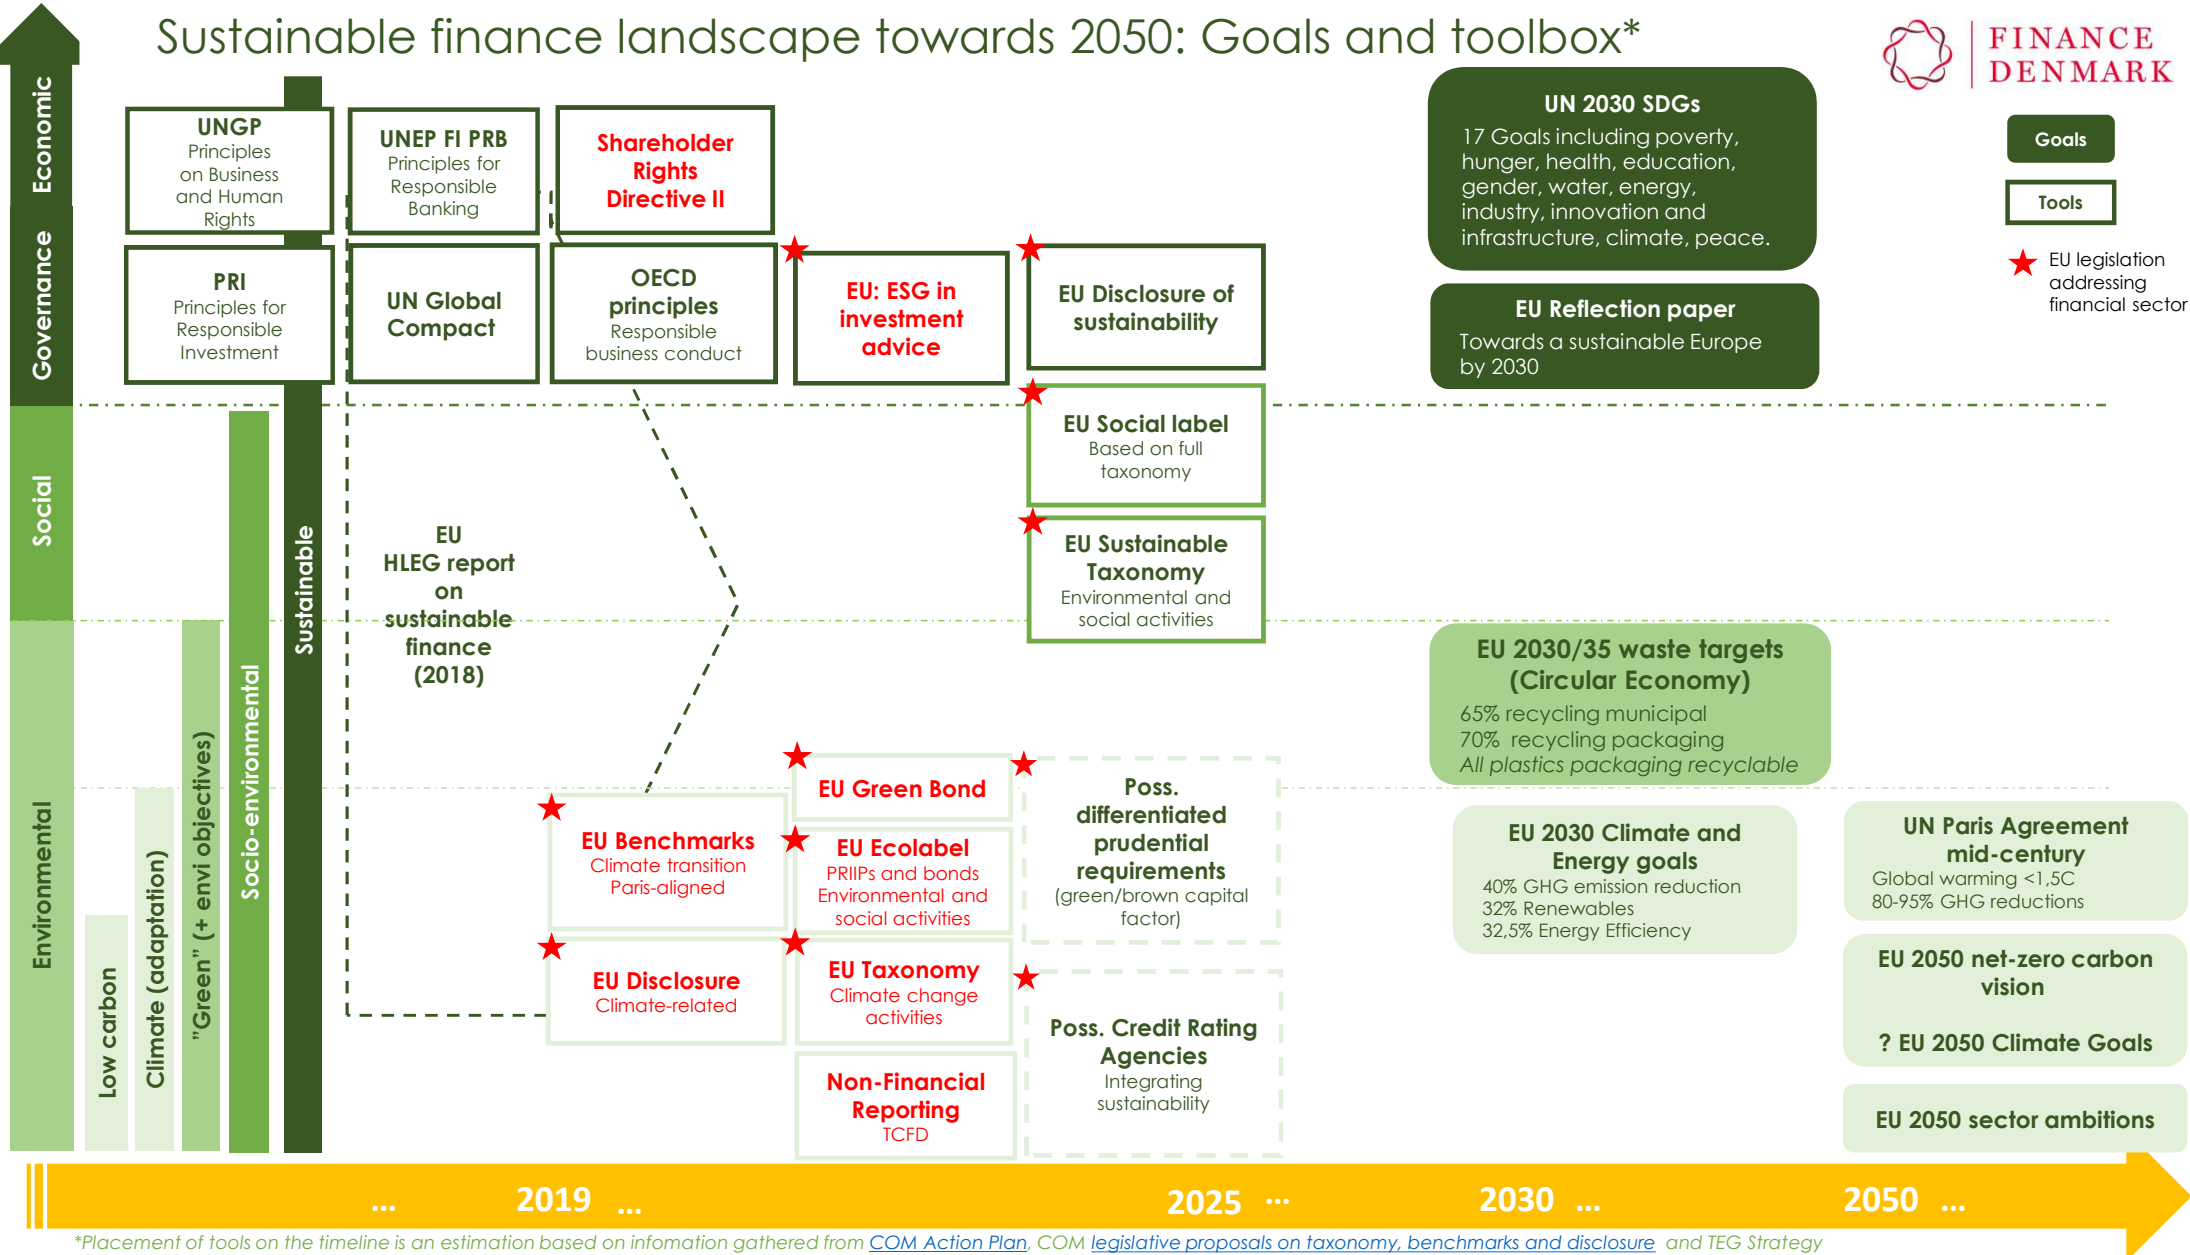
Sustainable finance landscape towards 2050: Goals and toolbox*

FINANCE DENMARK

Economic
Governance
Social
Environmental
Low carbon
Climate (adaptation)
"Green" (+ envi objectives)
Socio-environmental
Sustainable

UNGP
Principles on Business and Human Rights

PRI
Principles for Responsible Investment

UNEP FI PRB
Principles for Responsible Banking

UN Global Compact

Shareholder Rights Directive II

OECD principles
Responsible business conduct

EU: ESG in investment advice

EU Disclosure of sustainability

EU Social label
Based on full taxonomy

EU Sustainable Taxonomy
Environmental and social activities

EU HLEG report on sustainable finance (2018)

EU Benchmarks
Climate transition
Paris-aligned

EU Disclosure
Climate-related

EU Green Bond

EU Ecolabel
PRIIPs and bonds
Environmental and social activities

EU Taxonomy
Climate change activities

Non-Financial Reporting
TCFD

Poss. differentiated prudential requirements
(green/brown capital factor)

Poss. Credit Rating Agencies
Integrating sustainability

UN 2030 SDGs
17 Goals including poverty, hunger, health, education, gender, water, energy, industry, innovation and infrastructure, climate, peace.

EU Reflection paper
Towards a sustainable Europe by 2030

EU 2030/35 waste targets (Circular Economy)
65% recycling municipal
70% recycling packaging
All plastics packaging recyclable

EU 2030 Climate and Energy goals
40% GHG emission reduction
32% Renewables
32,5% Energy Efficiency

UN Paris Agreement mid-century
Global warming <1,5C
80-95% GHG reductions

EU 2050 net-zero carbon vision

? EU 2050 Climate Goals

EU 2050 sector ambitions

Goals
Tools
EU legislation addressing financial sector

... 2019 ... 2025 ... 2030 ... 2050 ...

*Placement of tools on the timeline is an estimation based on infomation gathered from COM Action Plan, COM legislative proposals on taxonomy, benchmarks and disclosure and TEG Strategy